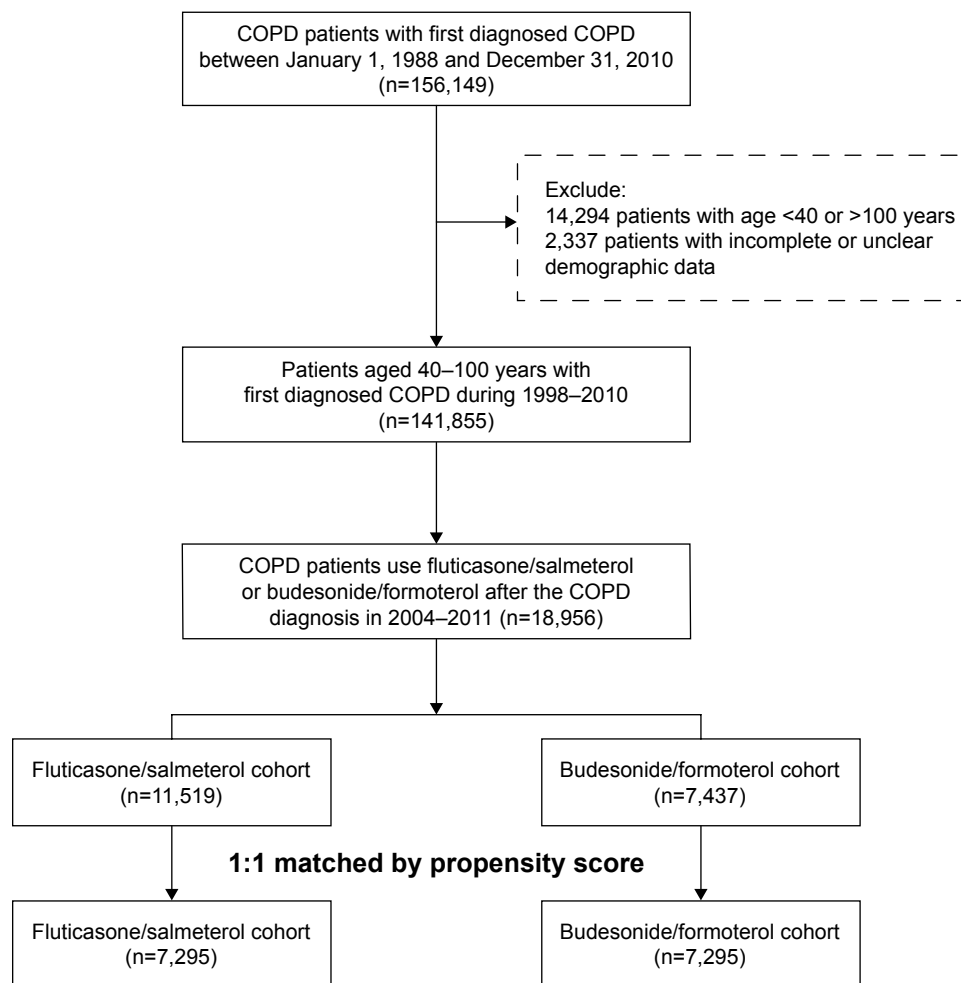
COPD patients with first diagnosed COPD between January 1, 1988 and December 31, 2010 (n=156,149)

Exclude:
14,294 patients with age <40 or >100 years
2,337 patients with incomplete or unclear demographic data

Patients aged 40–100 years with first diagnosed COPD during 1998–2010 (n=141,855)

COPD patients use fluticasone/salmeterol or budesonide/formoterol after the COPD diagnosis in 2004–2011 (n=18,956)

Fluticasone/salmeterol cohort (n=11,519)

Budesonide/formoterol cohort (n=7,437)

1:1 matched by propensity score

Fluticasone/salmeterol cohort (n=7,295)

Budesonide/formoterol cohort (n=7,295)